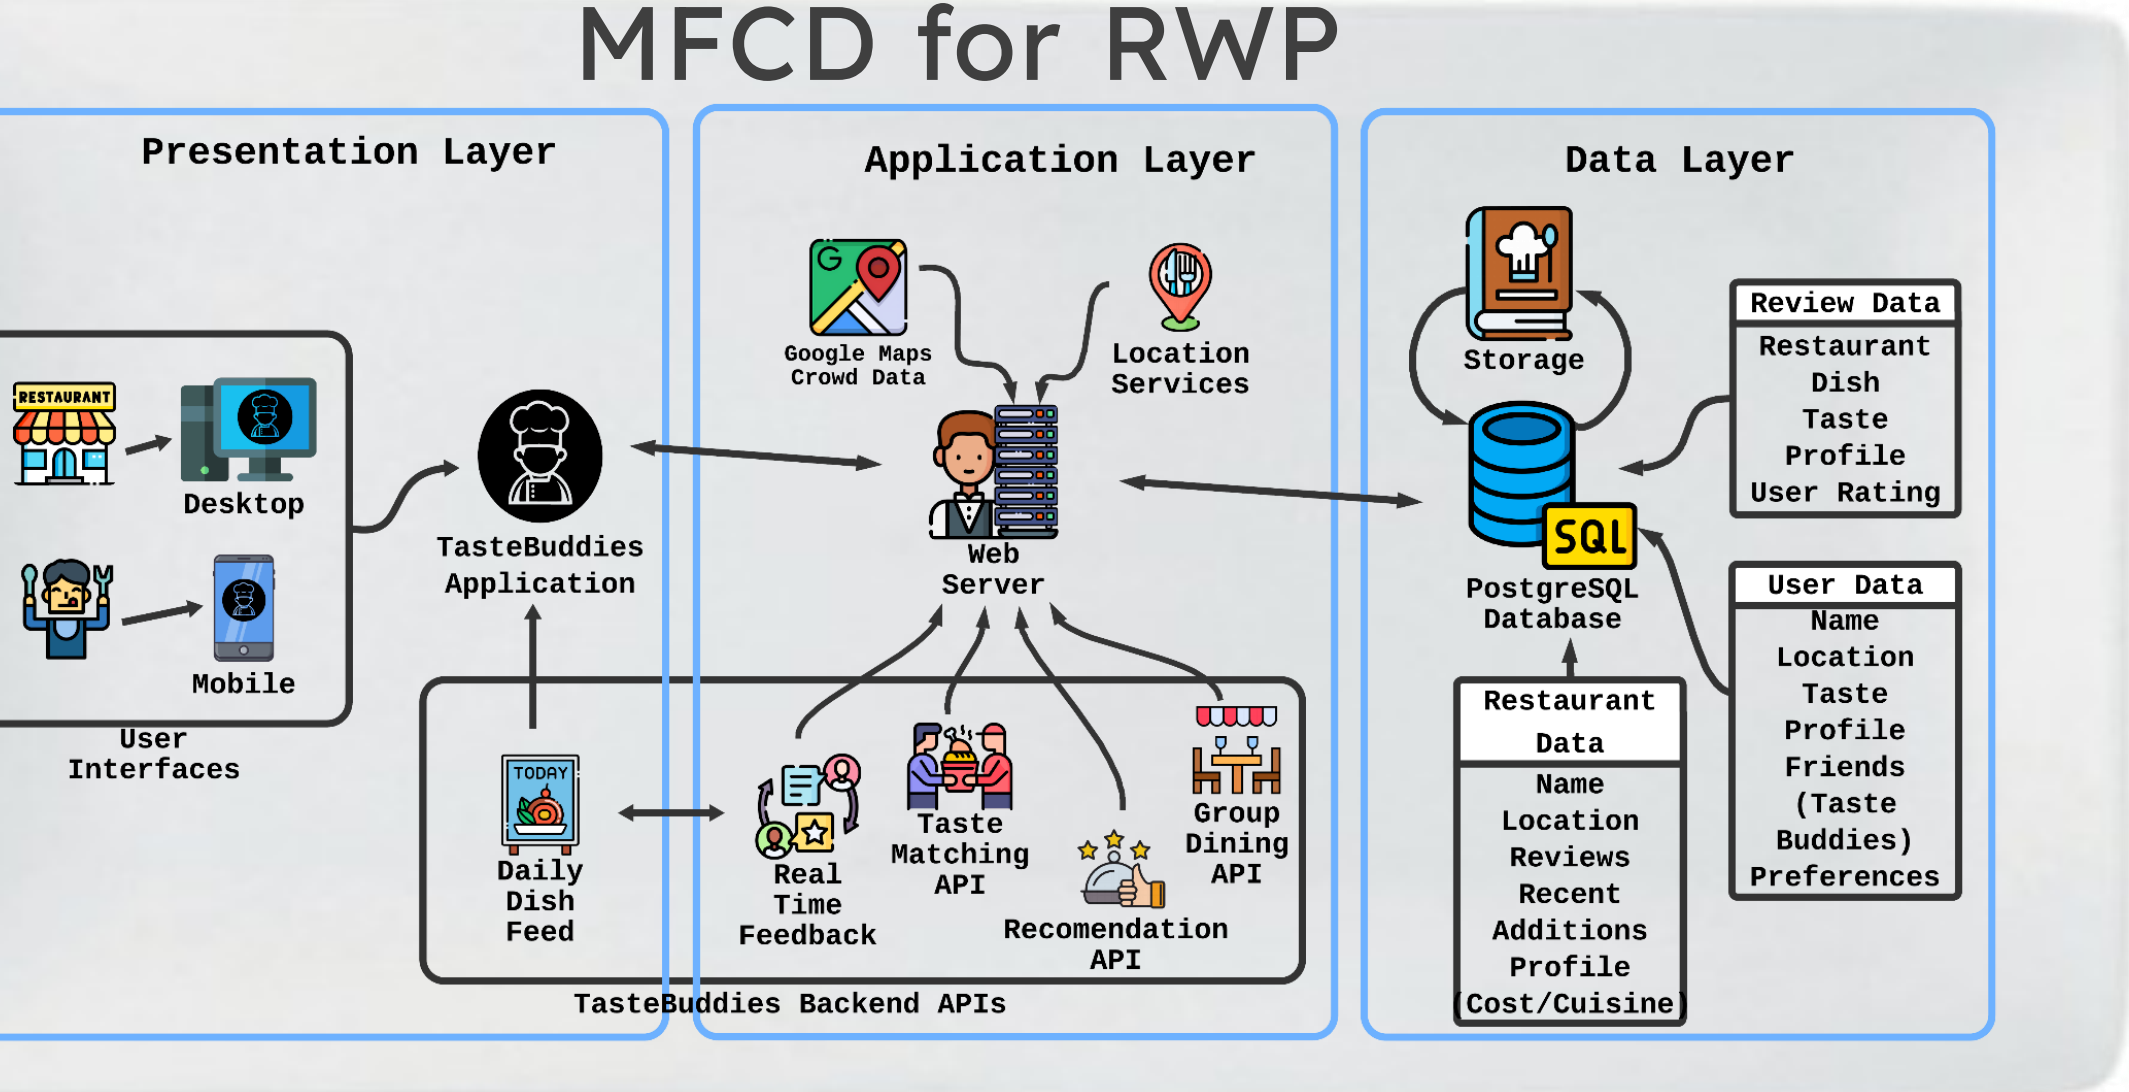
MFCD for RWP

Presentation Layer

RESTAURANT

Desktop

Mobile

User Interfaces

TasteBuddies Application

Application Layer

Google Maps Crowd Data

Location Services

Web Server

TODAY

Daily Dish Feed

Real Time Feedback

Taste Matching API

Recomendation API

Group Dining API

TasteBuddies Backend APIs

Data Layer

Storage

PostgreSQL Database

SQL

Review Data
Restaurant
Dish
Taste
Profile
User Rating

User Data
Name
Location
Taste
Profile
Friends
(Taste
Buddies)
Preferences

Restaurant Data
Name
Location
Reviews
Recent
Additions
Profile
(Cost/Cuisine)